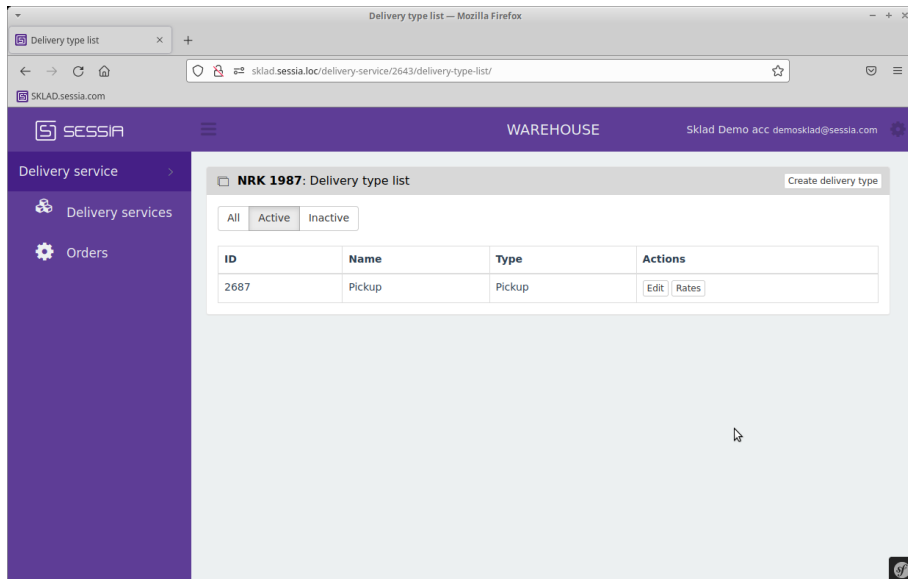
Delivery type list — Mozilla Firefox

Delivery type list ×

sklad.sessia.loc/delivery-service/2643/delivery-type-list/

SKLAD.sessia.com

SESSIA

WAREHOUSE

Sklad Demo acc demosklad@sessia.com

Delivery service

Delivery services

Orders

**NRK 1987**: Delivery type list

Create delivery type

All Active Inactive

| ID | Name | Type | Actions |
|---|---|---|---|
| 2687 | Pickup | Pickup | Edit Rates |